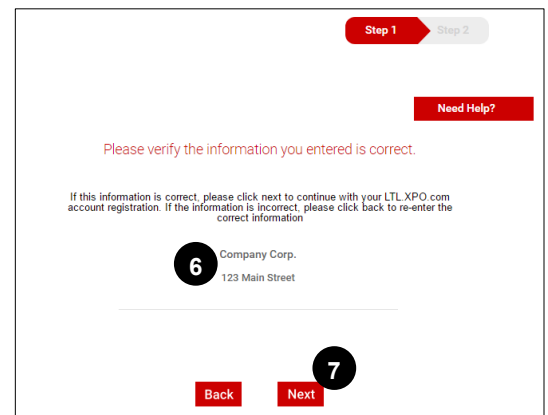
Step 1 Step 2

Need Help?

Please verify the information you entered is correct.

If this information is correct, please click next to continue with your LTL.XPO.com account registration. If the information is incorrect, please click back to re-enter the correct information

6

Company Corp.

123 Main Street

7

Back Next